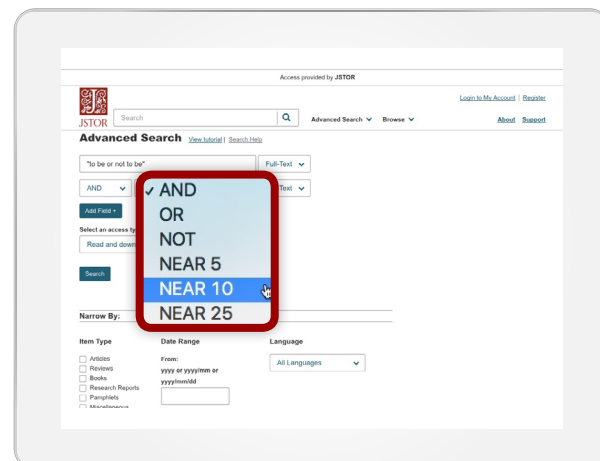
Access provided by JSTOR

Login to My Account | Register

JSTOR

Search

Advanced Search Browse

About Support

Advanced Search View tutorial | Search Help

"to be or not to be"

Full-Text

AND

Text

✓ AND

OR

NOT

NEAR 5

NEAR 10

NEAR 25

Add Field +

Select an access ty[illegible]

Read and down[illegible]

Search

Narrow By:

Item Type

Articles

Reviews

Books

Research Reports

Pamphlets

Miscellaneous

Date Range

From:

yyyy or yyyy/mm or yyyy/mm/dd

Language

All Languages